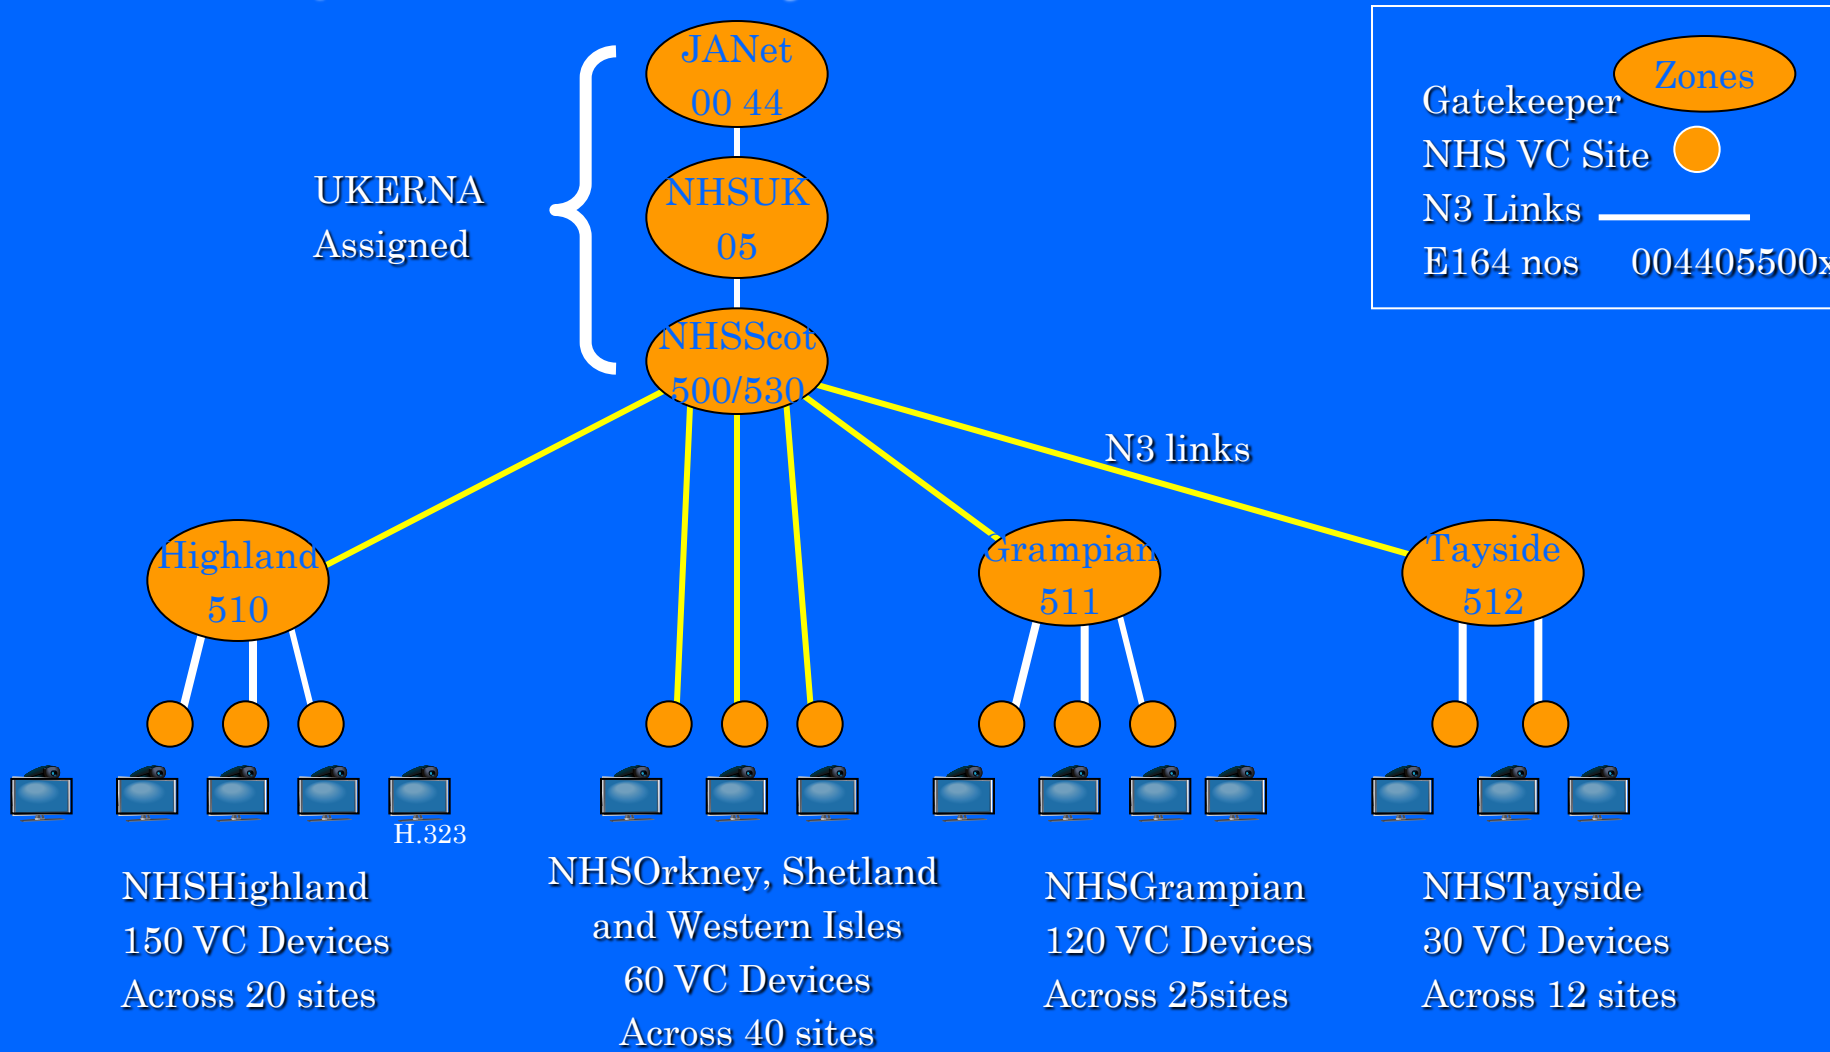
JANet
00 44

NHSUK
05

NHSScot
500/530

UKERNA
Assigned

Gatekeeper
Zones
NHS VC Site
N3 Links
E164 nos 004405500x

N3 links

Highland
510

Grampian
511

Tayside
512

H.323

NHSHighland
150 VC Devices
Across 20 sites

NHSOrkney, Shetland
and Western Isles
60 VC Devices
Across 40 sites

NHSGrampian
120 VC Devices
Across 25sites

NHSTayside
30 VC Devices
Across 12 sites